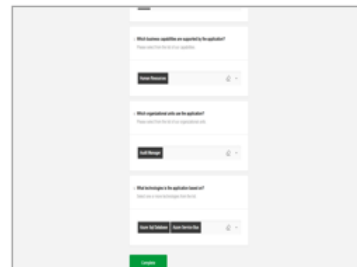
Which business capabilities are supported by the application?

Please select from the list or your capabilities

Human Resources

Which organizational units use the application?

Please select from the list or your organizational units

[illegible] Manager

What technologies is the application based on?

Select one or more technologies from the list

Azure Sql Database

Azure Service Bus

Complete